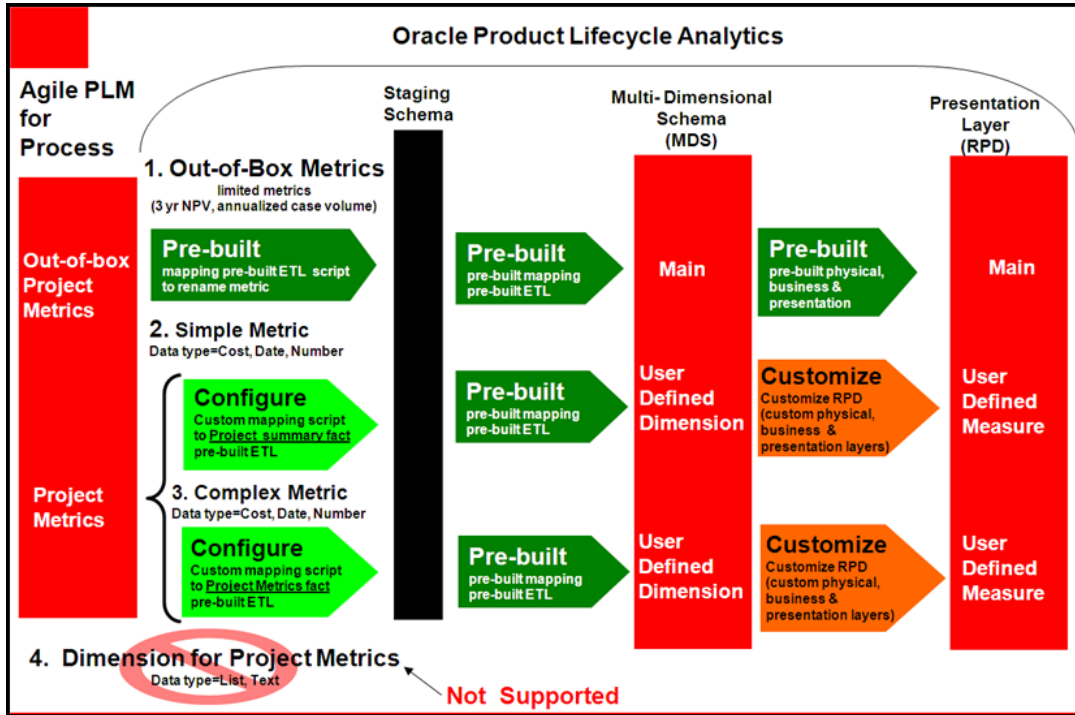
Oracle Product Lifecycle Analytics

Agile PLM for Process

Staging Schema

Multi-Dimensional Schema (MDS)

Presentation Layer (RPD)

Out-of-box Project Metrics

Project Metrics

1. Out-of-Box Metrics
limited metrics
(3 yr NPV, annualized case volume)

Pre-built
mapping pre-built ETL script to rename metric

2. Simple Metric
Data type=Cost, Date, Number

Configure
Custom mapping script to Project summary fact pre-built ETL

3. Complex Metric
Data type=Cost, Date, Number

Configure
Custom mapping script to Project Metrics fact pre-built ETL

Pre-built
pre-built mapping pre-built ETL

Pre-built
pre-built mapping pre-built ETL

Pre-built
pre-built mapping pre-built ETL

Main

User Defined Dimension

User Defined Dimension

Pre-built
pre-built physical, business & presentation

Customize
Customize RPD (custom physical, business & presentation layers)

Customize
Customize RPD (custom physical, business & presentation layers)

Main

User Defined Measure

User Defined Measure

4. Dimension for Project Metrics
Data type=List, Text

Not Supported